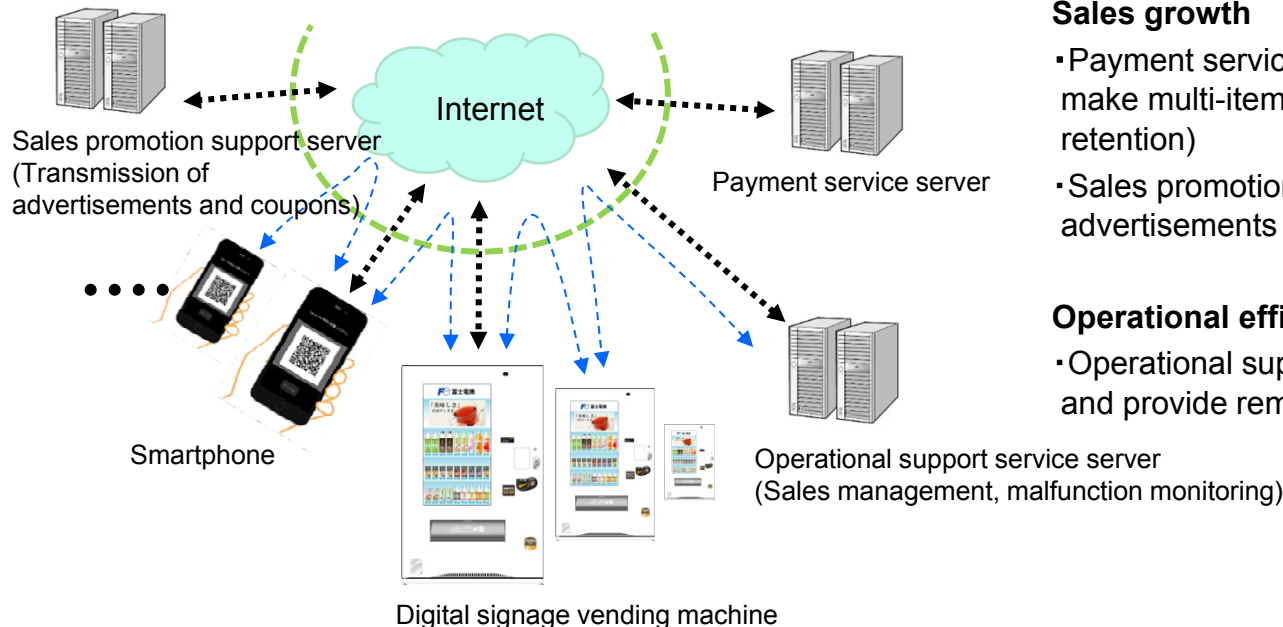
Internet

Sales promotion support server (Transmission of advertisements and coupons)

Payment service server

Smartphone

Operational support service server (Sales management, malfunction monitoring)

Digital signage vending machine

富士電機

「美味しさ」

Sales growth

・Payment servic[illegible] make multi-item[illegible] retention)

・Sales promotion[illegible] advertisements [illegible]

Operational effi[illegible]

・Operational sup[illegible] and provide rem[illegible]